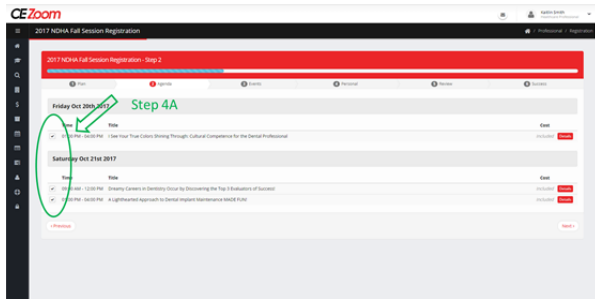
CEZoom

Kaitlin Smith
Professional

2017 NDHA Fall Session Registration

/ Professional / Registration

2017 NDHA Fall Session Registration - Step 2

1 Plan
2 Agenda
3 Events
4 Personal
5 Review
6 Success

Friday Oct 20th 2017

Step 4A

| | Time | Title | Cost | |
|---|---|---|---|---|
| ✔ | 01:00 PM - 04:00 PM | I See Your True Colors Shining Through: Cultural Competence for the Dental Professional | Included | Details |

Saturday Oct 21st 2017

| | Time | Title | Cost | |
|---|---|---|---|---|
| ✔ | 09:00 AM - 12:00 PM | Dreamy Careers in Dentistry Occur by Discovering the Top 3 Evaluators of Success! | Included | Details |
| ✔ | 01:00 PM - 04:00 PM | A Lighthearted Approach to Dental Implant Maintenance MADE FUN! | Included | Details |

‹ Previous

Next ›